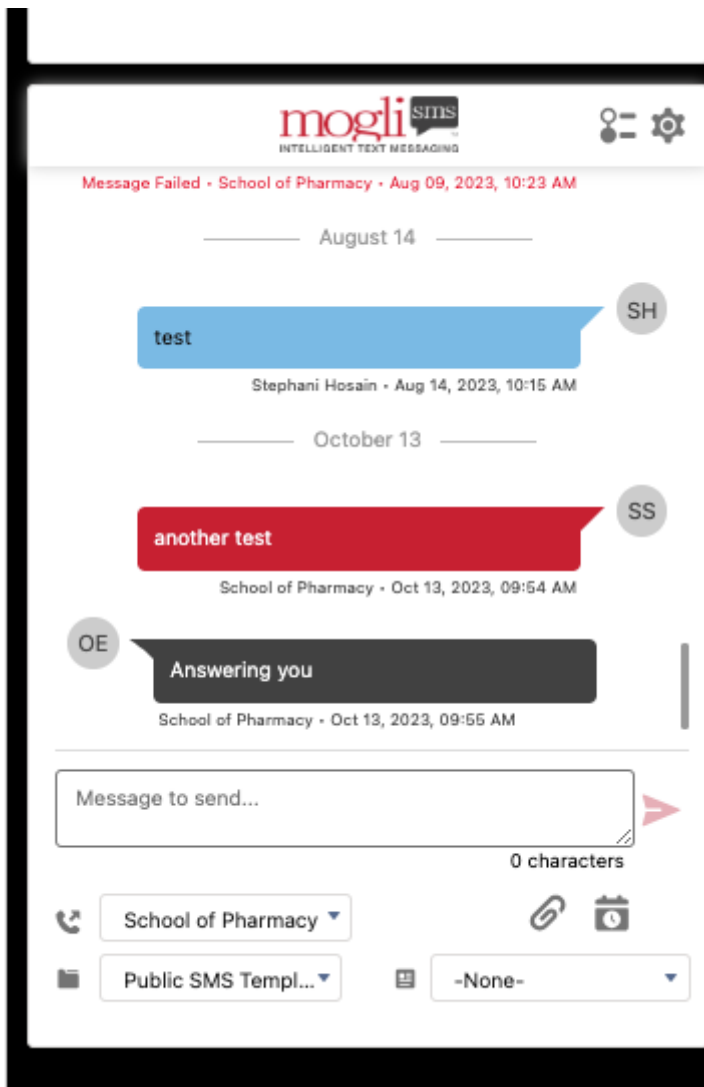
mogli SMS
INTELLIGENT TEXT MESSAGING

Message Failed • School of Pharmacy • Aug 09, 2023, 10:23 AM

August 14

SH

test

Stephani Hosain • Aug 14, 2023, 10:15 AM

October 13

SS

another test

School of Pharmacy • Oct 13, 2023, 09:54 AM

OE

Answering you

School of Pharmacy • Oct 13, 2023, 09:55 AM

Message to send...

0 characters

School of Pharmacy

Public SMS Templ...

-None-